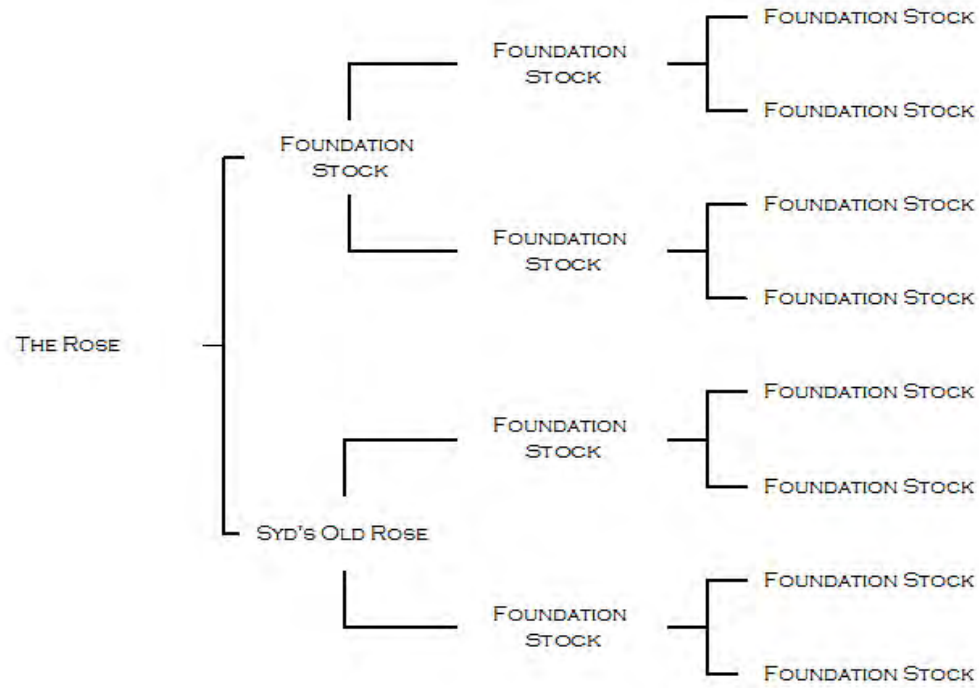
Foundation Stock

Foundation Stock

Foundation Stock

Foundation Stock

Foundation Stock

The Rose

Foundation Stock

Foundation Stock

Foundation Stock

Foundation Stock

Syd's Old Rose

Foundation Stock

Foundation Stock

Foundation Stock

Foundation Stock